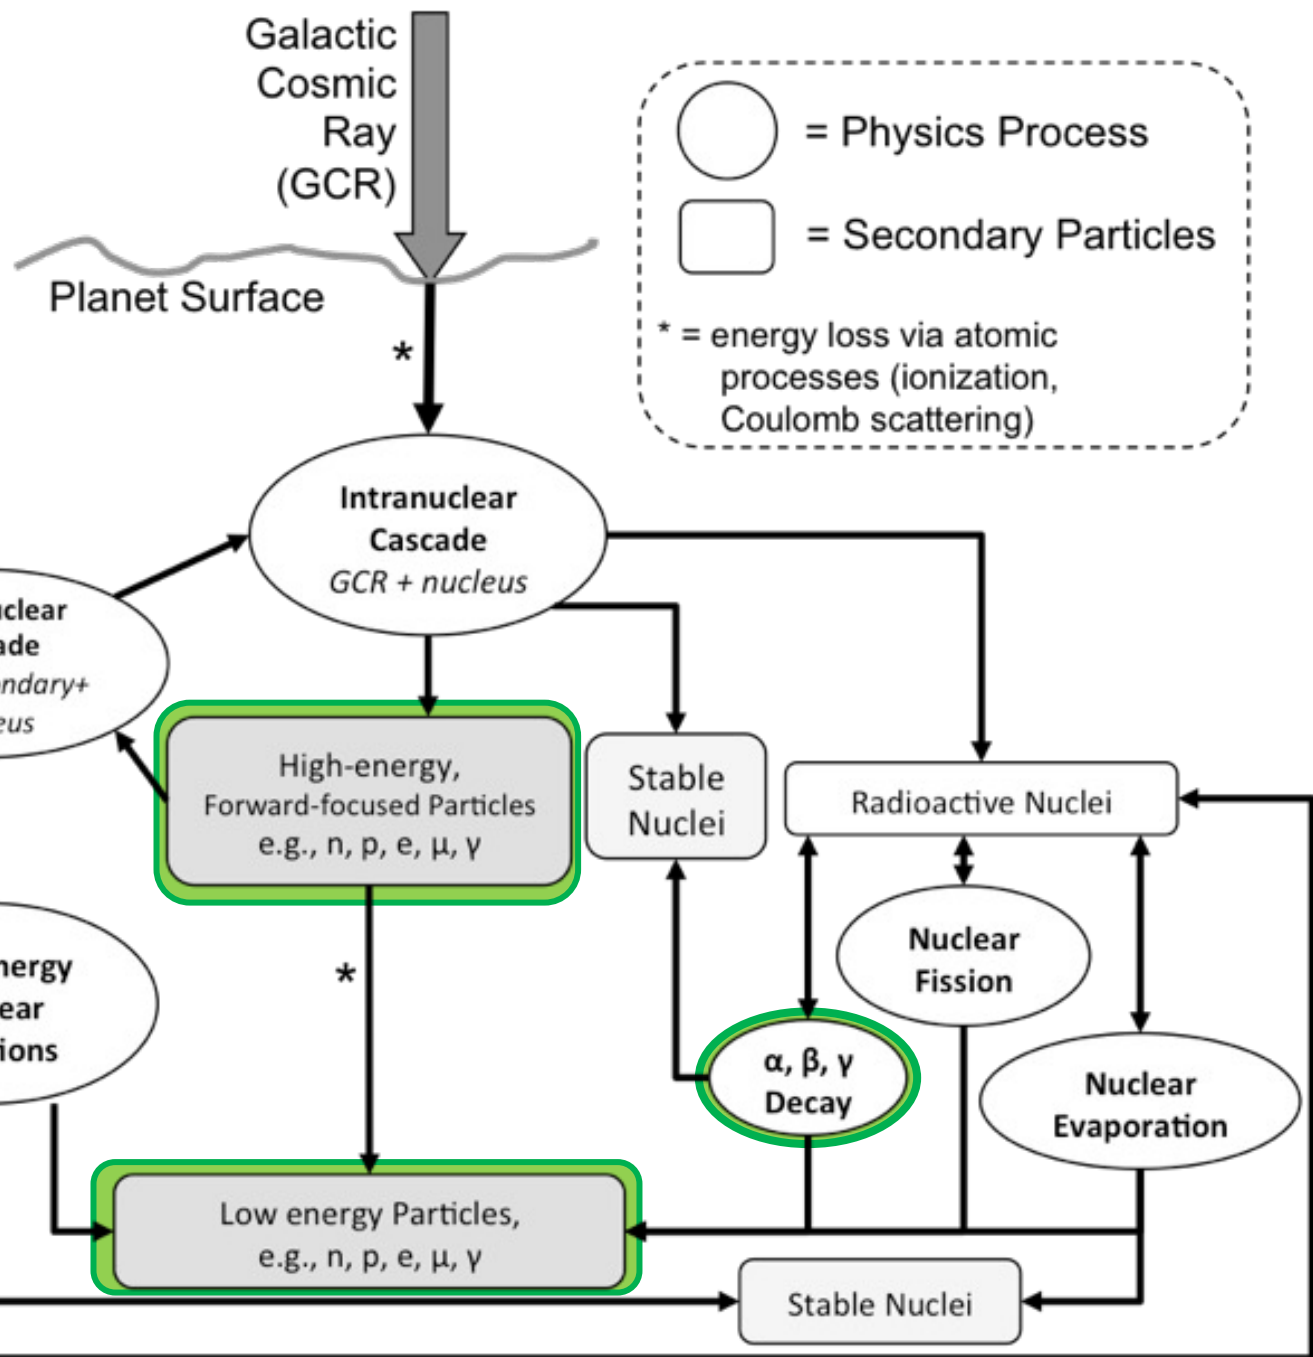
Galactic Cosmic Ray (GCR)

Planet Surface

= Physics Process

= Secondary Particles

* = energy loss via atomic processes (ionization, Coulomb scattering)

*

Intranuclear Cascade
GCR + nucleus

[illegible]clear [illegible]ade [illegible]ndary+ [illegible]eus

High-energy, Forward-focused Particles e.g., n, p, e, μ, γ

Stable Nuclei

Radioactive Nuclei

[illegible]nergy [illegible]ear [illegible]ions

*

Nuclear Fission

α, β, γ Decay

Nuclear Evaporation

Low energy Particles, e.g., n, p, e, μ, γ

Stable Nuclei